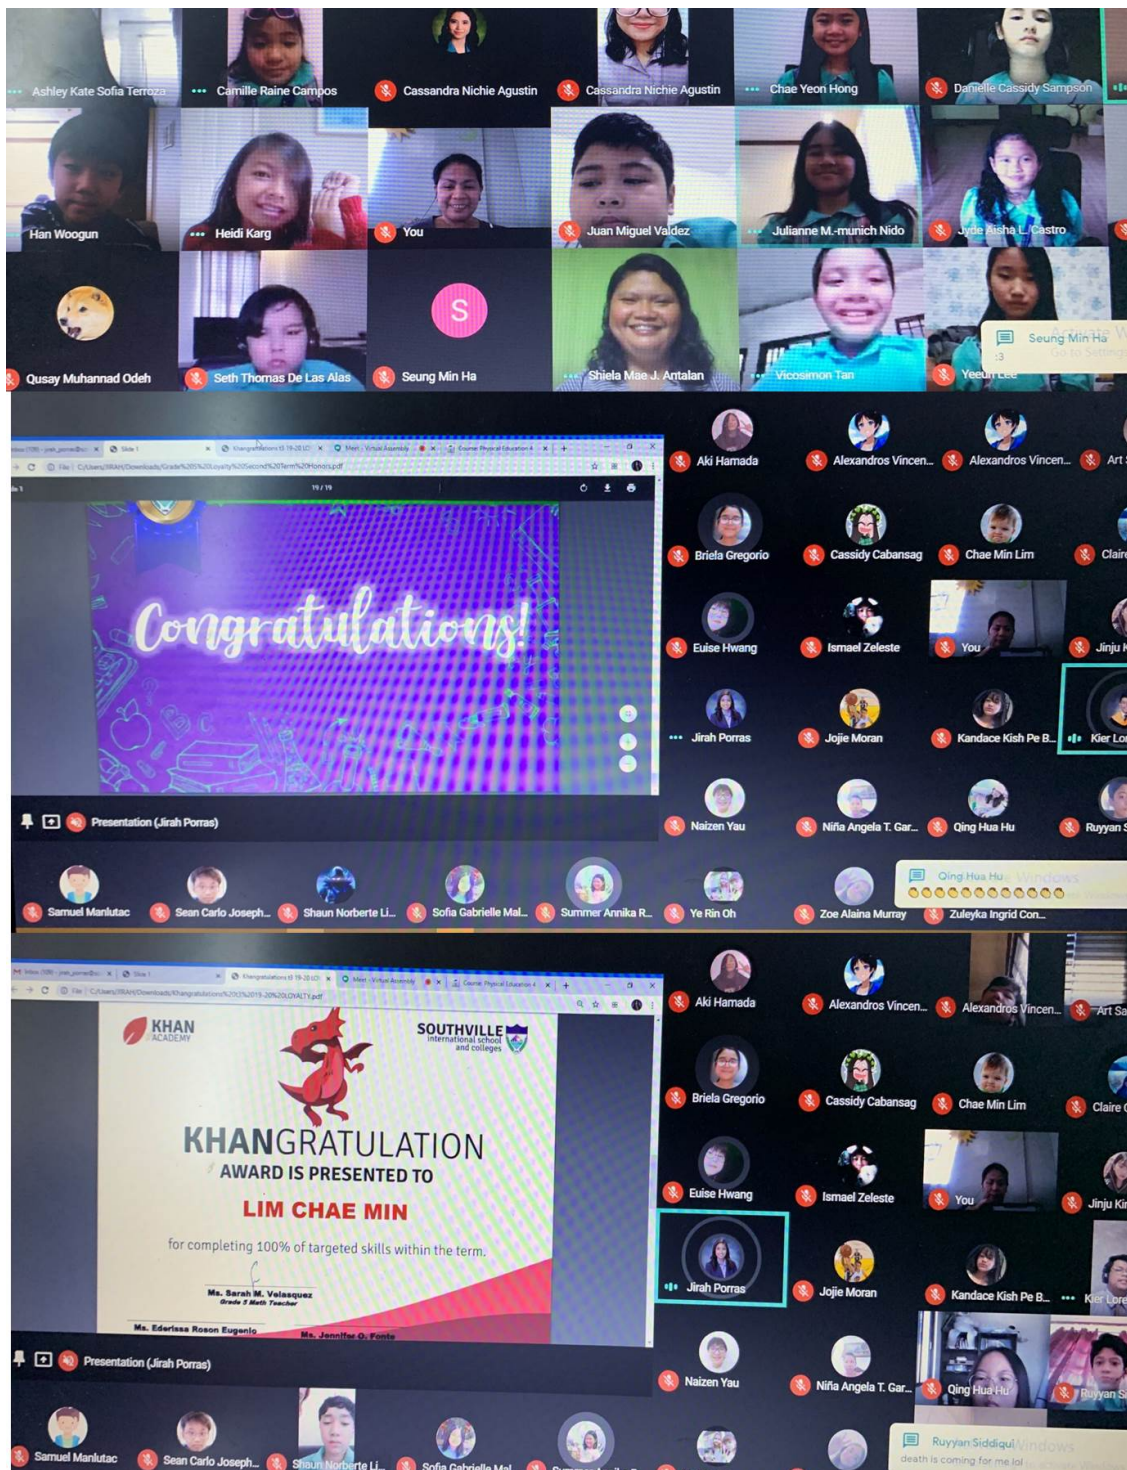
Ashley Kate Sofia Terroza
Camille Raine Campos
Cassandra Nichie Agustin
Cassandra Nichie Agustin
Chae Yeon Hong
Danielle Cassidy Sampson
Han Woogun
Heidi Karg
You
Juan Miguel Valdez
Julianne M.-munich Nido
Jyde Aisha L. Castro
Qusay Muhannad Odeh
S
Seth Thomas De Las Alas
Seung Min Ha
Shiela Mae J. Antalan
Vicosimon Tan
Yeeun Lee
Seung Min Ha
:3

19 / 19
Congratulations!
Presentation (Jirah Porras)
Aki Hamada
Alexandros Vincen...
Alexandros Vincen...
Art
Briela Gregorio
Cassidy Cabansag
Chae Min Lim
Claire
Euise Hwang
Ismael Zeleste
You
Jinju
Jirah Porras
Jojie Moran
Kandace Kish Pe B...
Kier Lor
Naizen Yau
Niña Angela T. Gar...
Qing Hua Hu
Ruyyan
Samuel Manlutac
Sean Carlo Joseph...
Shaun Norberte Li...
Sofia Gabrielle Mal...
Summer Annika R...
Ye Rin Oh
Zoe Alaina Murray
Zuleyka Ingrid Con...
Qing Hua Hu
😊😊😊😊😊😊😊😊😊😊😊

KHAN ACADEMY
SOUTHVILLE International school and colleges
KHANGRATULATION
AWARD IS PRESENTED TO
LIM CHAE MIN
for completing 100% of targeted skills within the term.
Ms. Sarah M. Velasquez
Grade 5 Math Teacher
Ms. Ederissa Roson Eugenio
Ms. Jennifer O. Fonte
Presentation (Jirah Porras)
Aki Hamada
Alexandros Vincen...
Alexandros Vincen...
Art Sa
Briela Gregorio
Cassidy Cabansag
Chae Min Lim
Claire
Euise Hwang
Ismael Zeleste
You
Jinju Ki
Jirah Porras
Jojie Moran
Kandace Kish Pe B...
Kier Lore
Naizen Yau
Niña Angela T. Gar...
Qing Hua Hu
Ruyyan S
Samuel Manlutac
Sean Carlo Joseph...
Shaun Norberte Li...
Sofia Gabrielle Mal...
Ruyyan Siddiqui
death is coming for me lol